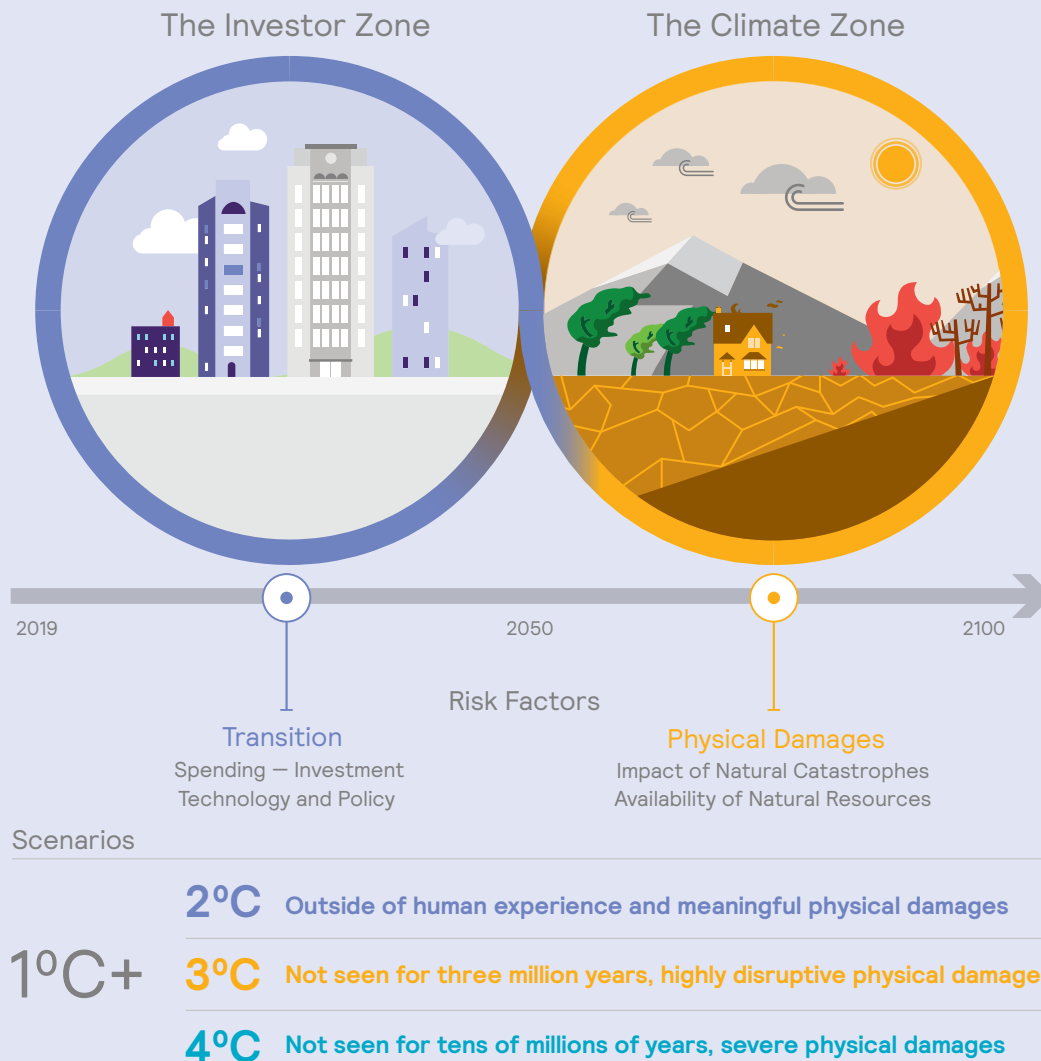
The Investor Zone

The Climate Zone

2019

2050

2100

Risk Factors

Transition
Spending — Investment
Technology and Policy

Physical Damages
Impact of Natural Catastrophes
Availability of Natural Resources

Scenarios

1ºC+

2ºC Outside of human experience and meaningful physical damages

3ºC Not seen for three million years, highly disruptive physical damage

4ºC Not seen for tens of millions of years, severe physical damages